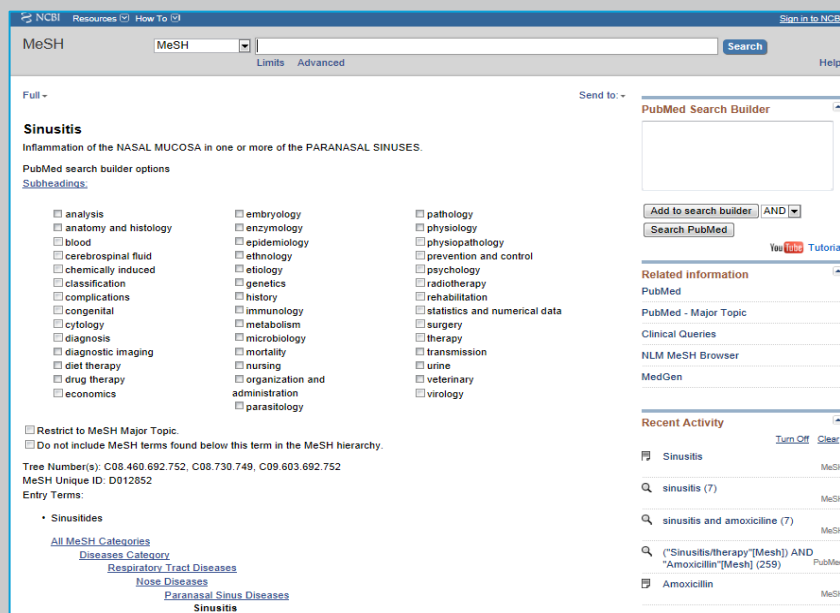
NCBI Resources How To
Sign in to NCBI

MeSH
MeSH
Search
Limits Advanced
Help

Full
Send to:

Sinusitis
Inflammation of the NASAL MUCOSA in one or more of the PARANASAL SINUSES.

PubMed search builder options
Subheadings:

analysis
anatomy and histology
blood
cerebrospinal fluid
chemically induced
classification
complications
congenital
cytology
diagnosis
diagnostic imaging
diet therapy
drug therapy
economics

embryology
enzymology
epidemiology
ethnology
etiology
genetics
history
immunology
metabolism
microbiology
mortality
nursing
organization and administration
parasitology

pathology
physiology
physiopathology
prevention and control
psychology
radiotherapy
rehabilitation
statistics and numerical data
surgery
therapy
transmission
urine
veterinary
virology

Restrict to MeSH Major Topic.
Do not include MeSH terms found below this term in the MeSH hierarchy.

Tree Number(s): C08.460.692.752, C08.730.749, C09.603.692.752
MeSH Unique ID: D012852
Entry Terms:

• Sinusitides

All MeSH Categories
Diseases Category
Respiratory Tract Diseases
Nose Diseases
Paranasal Sinus Diseases
Sinusitis

PubMed Search Builder
Add to search builder AND
Search PubMed
YouTube Tutorial

Related information
PubMed
PubMed - Major Topic
Clinical Queries
NLM MeSH Browser
MedGen

Recent Activity
Turn Off Clear
Sinusitis
MeSH
sinusitis (7)
MeSH
sinusitis and amoxiciline (7)
MeSH
("Sinusitis/therapy"[Mesh]) AND "Amoxicillin"[Mesh] (259)
PubMed
Amoxicillin
MeSH